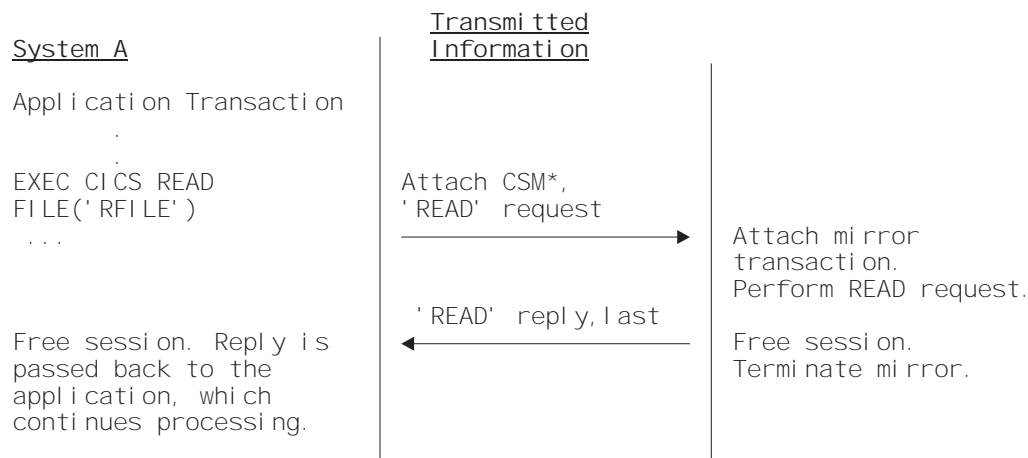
System A

Transmitted Information

Application Transaction
.
.
EXEC CICS READ
FILE('RFILE')
...

Attach CSM*,
'READ' request

Attach mirror transaction.
Perform READ request.

'READ' reply,last

Free session. Reply is passed back to the application, which continues processing.

Free session.
Terminate mirror.